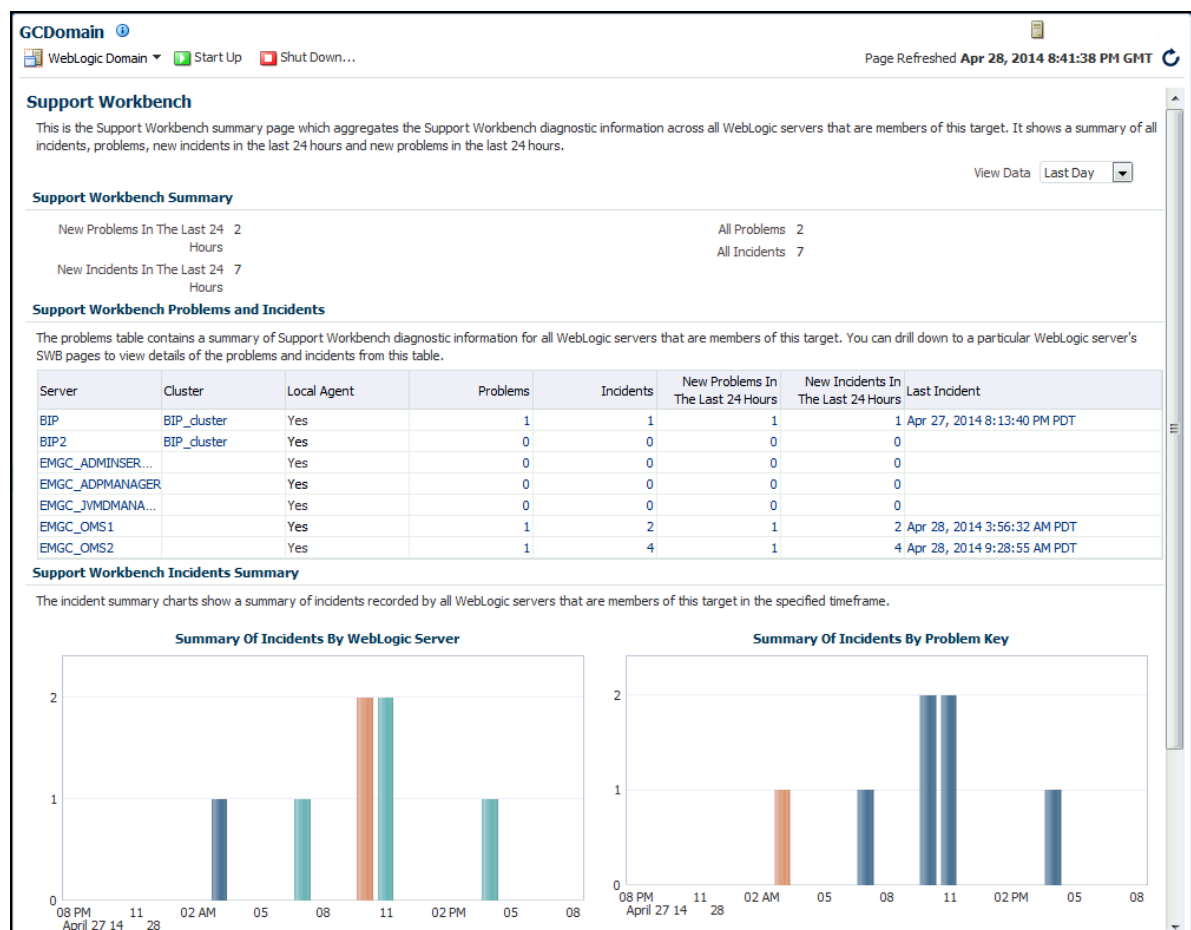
GCDomain

WebLogic Domain ▾  Start Up  Shut Down...

Page Refreshed **Apr 28, 2014 8:41:38 PM GMT**

**Support Workbench**

This is the Support Workbench summary page which aggregates the Support Workbench diagnostic information across all WebLogic servers that are members of this target. It shows a summary of all incidents, problems, new incidents in the last 24 hours and new problems in the last 24 hours.

View Data Last Day

**Support Workbench Summary**

New Problems In The Last 24 Hours 2

New Incidents In The Last 24 Hours 7

All Problems 2

All Incidents 7

**Support Workbench Problems and Incidents**

The problems table contains a summary of Support Workbench diagnostic information for all WebLogic servers that are members of this target. You can drill down to a particular WebLogic server's SWB pages to view details of the problems and incidents from this table.

| Server | Cluster | Local Agent | Problems | Incidents | New Problems In The Last 24 Hours | New Incidents In The Last 24 Hours | Last Incident |
|---|---|---|---|---|---|---|---|
| BIP | BIP_cluster | Yes | 1 | 1 | 1 | 1 | Apr 27, 2014 8:13:40 PM PDT |
| BIP2 | BIP_cluster | Yes | 0 | 0 | 0 | 0 | |
| EMGC_ADMINSER... | | Yes | 0 | 0 | 0 | 0 | |
| EMGC_ADPMANAGER | | Yes | 0 | 0 | 0 | 0 | |
| EMGC_JVMDMANA... | | Yes | 0 | 0 | 0 | 0 | |
| EMGC_OMS1 | | Yes | 1 | 2 | 1 | 2 | Apr 28, 2014 3:56:32 AM PDT |
| EMGC_OMS2 | | Yes | 1 | 4 | 1 | 4 | Apr 28, 2014 9:28:55 AM PDT |

**Support Workbench Incidents Summary**

The incident summary charts show a summary of incidents recorded by all WebLogic servers that are members of this target in the specified timeframe.

**Summary Of Incidents By WebLogic Server**

2
1
0
08 PM April 27 14  11  02 AM 28  05  08  11  02 PM  05  08

**Summary Of Incidents By Problem Key**

2
1
0
08 PM April 27 14  11  02 AM 28  05  08  11  02 PM  05  08